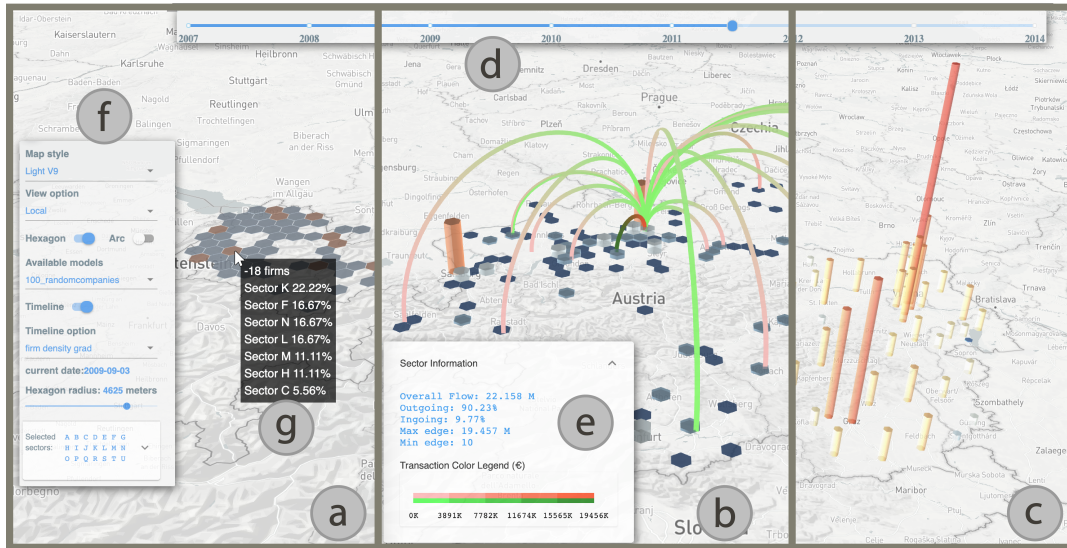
2007 2008 2009 2010 2011 2012 2013 2014

d

f

Map style
Light V9
View option
Local
Hexagon Arc
Available models
100_randomcompanies
Timeline
Timeline option
firm density grad
current date:2009-09-03
Hexagon radius: 4625 meters
Selected sectors: A B C D E F G H I J K L M N O P Q R S T U

-18 firms
Sector K 22.22%
Sector F 16.67%
Sector N 16.67%
Sector L 16.67%
Sector M 11.11%
Sector H 11.11%
Sector C 5.56%

g

a

Sector Information
Overall Flow: 22.158 M
Outgoing: 90.23%
Ingoing: 9.77%
Max edge: 19.457 M
Min edge: 10

e

Transaction Color Legend (€)
0K 3891K 7782K 11674K 15565K 19456K

b

c

Kaiserslautern
Heilbronn
Karlsruhe
Stuttgart
Reutlingen
Biberach an der Riss
Wangen im Allgäu
Davos
Dresden
Prague
Plzeň
Czechia
Austria
Bad Ischl
Wrocław
Kalisz
Łódź
Częstochowa
Bratislava
Szombathely
Maribor
Zalaege
Graz
Frankfurt